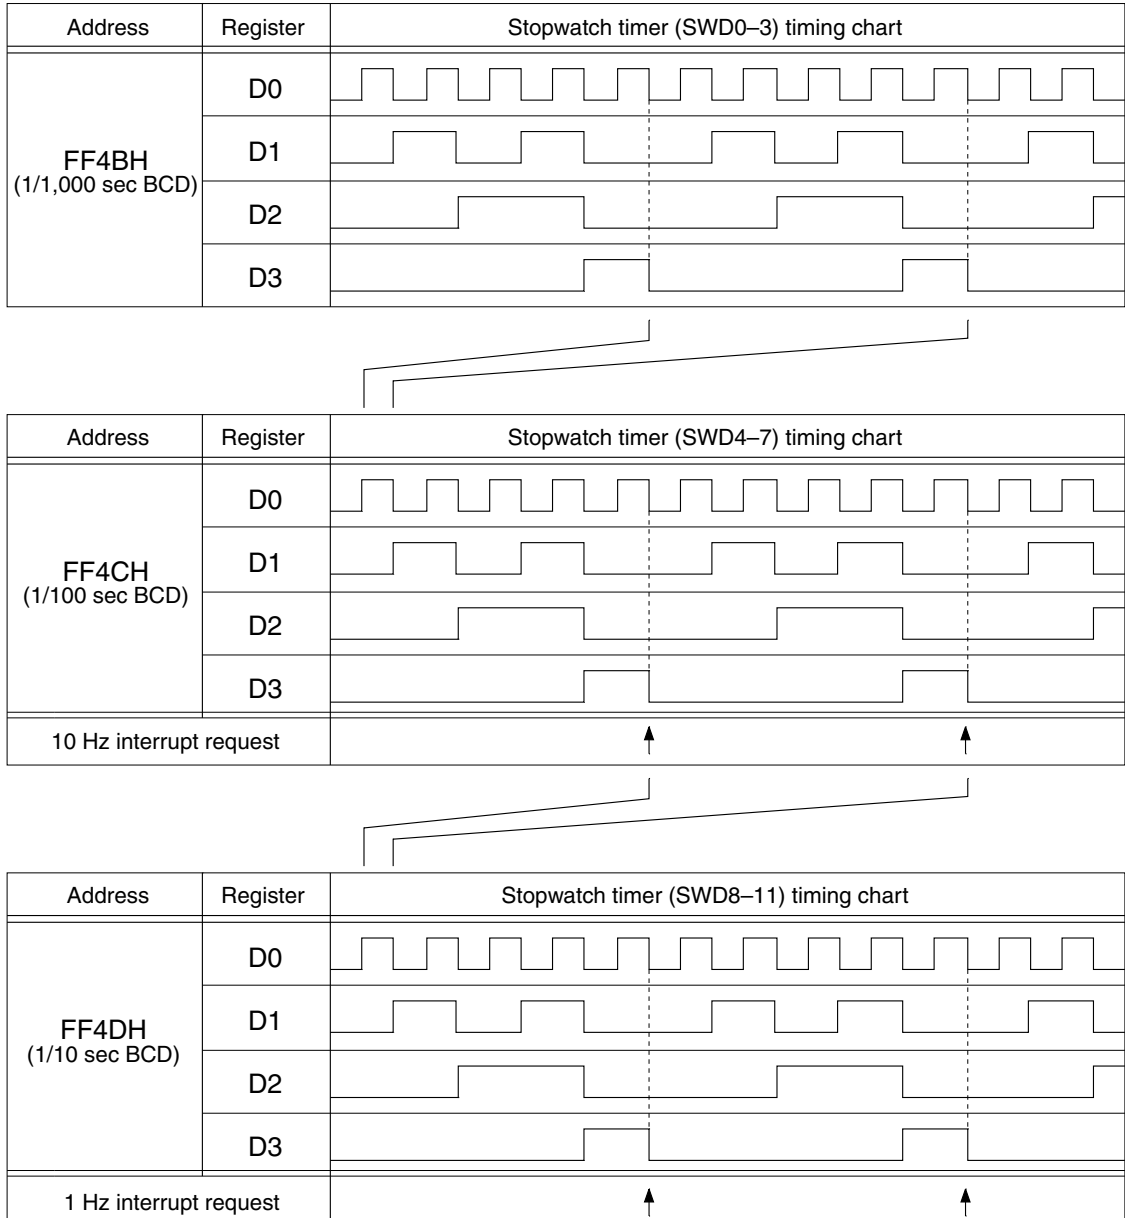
| Address | Register | Stopwatch timer (SWD0–3) timing chart |
|---|---|---|
| FF4BH (1/1,000 sec BCD) | D0 | |
| | D1 | |
| | D2 | |
| | D3 | |

| Address | Register | Stopwatch timer (SWD4–7) timing chart |
|---|---|---|
| FF4CH (1/100 sec BCD) | D0 | |
| | D1 | |
| | D2 | |
| | D3 | |
| 10 Hz interrupt request | | |

| Address | Register | Stopwatch timer (SWD8–11) timing chart |
|---|---|---|
| FF4DH (1/10 sec BCD) | D0 | |
| | D1 | |
| | D2 | |
| | D3 | |
| 1 Hz interrupt request | | |